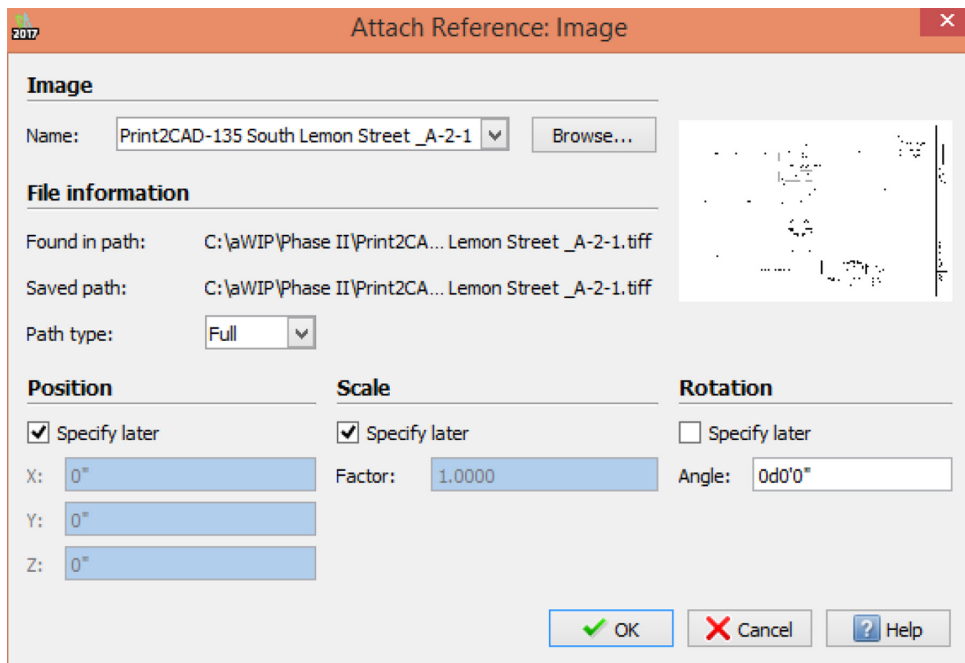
2017

Attach Reference: Image

Image

Name: Print2CAD-135 South Lemon Street _A-2-1

Browse...

File information

Found in path: C:\aWIP\Phase II\Print2CA... Lemon Street _A-2-1.tiff

Saved path: C:\aWIP\Phase II\Print2CA... Lemon Street _A-2-1.tiff

Path type: Full

Position

Specify later

X: 0"

Y: 0"

Z: 0"

Scale

Specify later

Factor: 1.0000

Rotation

Specify later

Angle: 0d0'0"

OK

Cancel

Help